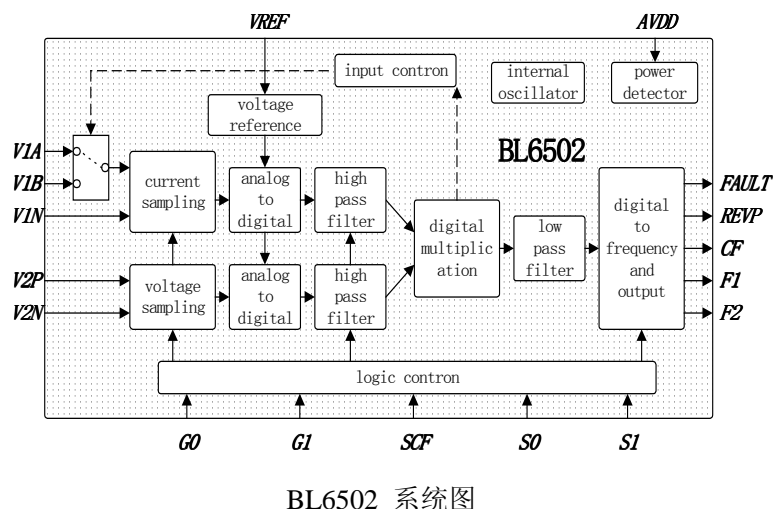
VREF

AVDD

input contron

internal oscillator

power detector

voltage reference

BL6502

V1A

V1B

V1N

current sampling

analog to digital

high pass filter

digital multiplic ation

low pass filter

digital to frequency and output

FAULT

REVP

CF

F1

F2

V2P

V2N

voltage sampling

analog to digital

high pass filter

logic contron

G0

G1

SCF

S0

S1

BL6502 系统图